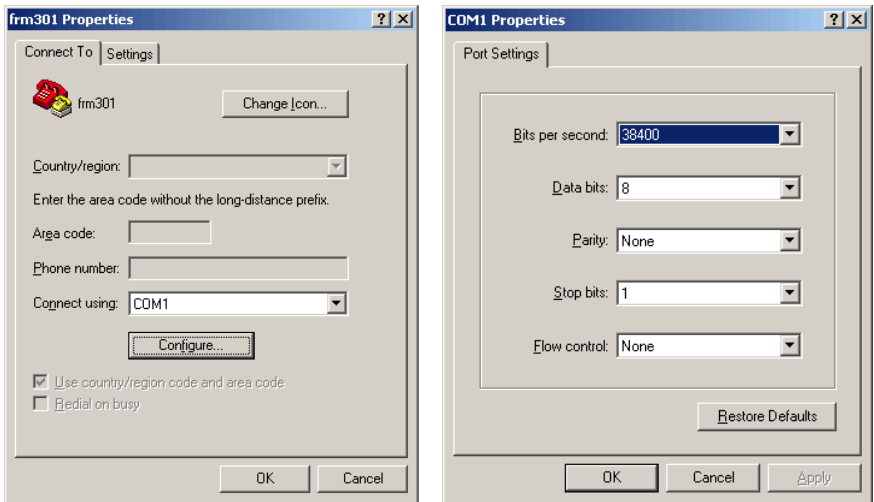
frm301 Properties

?

Connect To

Settings

frm301

Change Icon...

Country/region:

Enter the area code without the long-distance prefix.

Area code:

Phone number:

Connect using: COM1

Configure...

Use country/region code and area code

Redial on busy

OK

Cancel

COM1 Properties

?

Port Settings

Bits per second: 38400

Data bits: 8

Parity: None

Stop bits: 1

Flow control: None

Restore Defaults

OK

Cancel

Apply